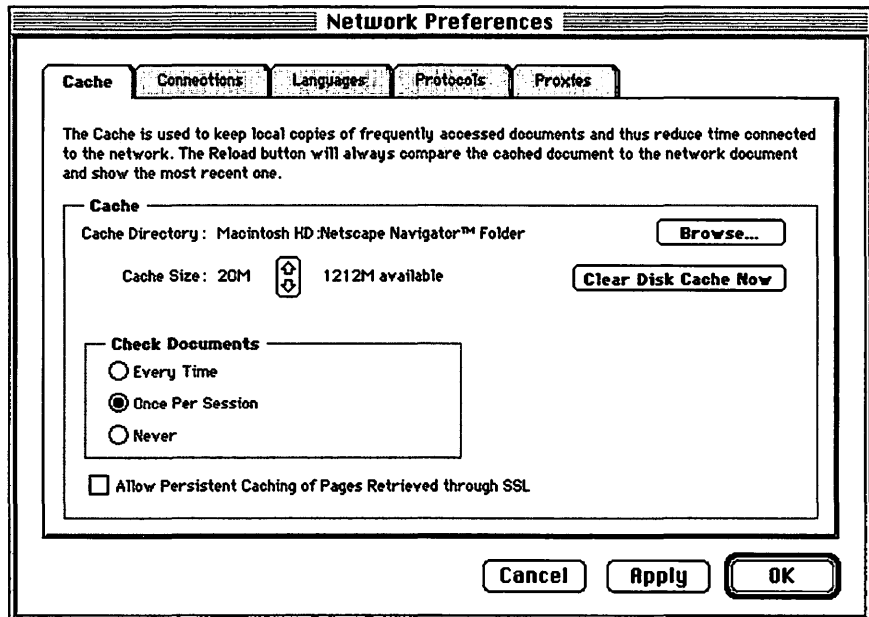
Network Preferences

Cache
Connections
Languages
Protocols
Proxies

The Cache is used to keep local copies of frequently accessed documents and thus reduce time connected to the network. The Reload button will always compare the cached document to the network document and show the most recent one.

Cache

Cache Directory : Macintosh HD:Netscape Navigator™ Folder

Browse...

Cache Size: 20M

1212M available

Clear Disk Cache Now

Check Documents

Every Time

Once Per Session

Never

Allow Persistent Caching of Pages Retrieved through SSL

Cancel

Apply

OK